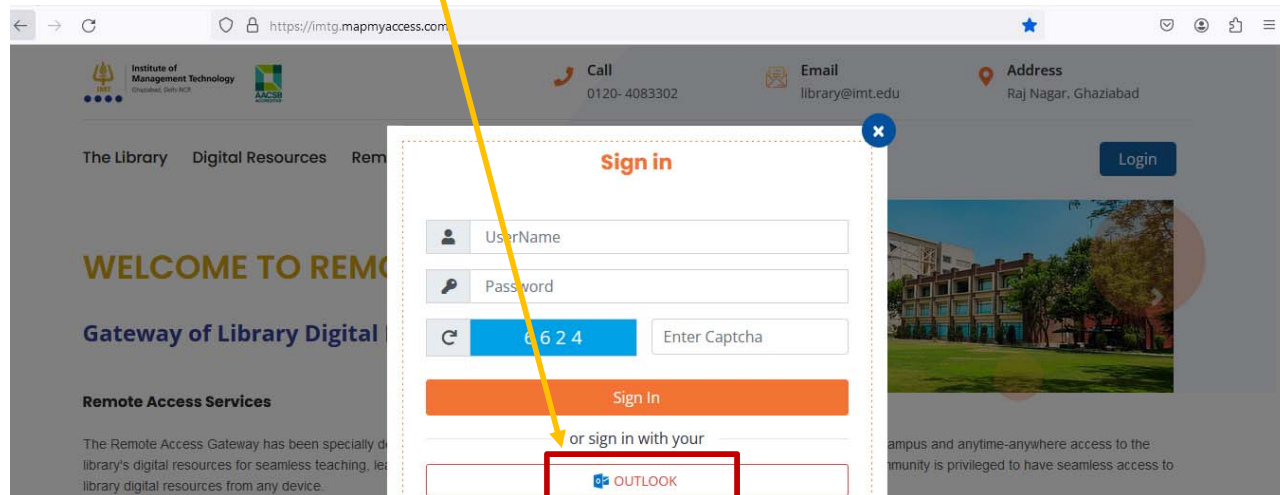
https://imtg.mapmyaccess.com

Institute of Management Technology
Ghaziabad, Delhi NCR
IMT
AACSB

Call
0120- 4083302

Email
library@imt.edu

Address
Raj Nagar, Ghaziabad

The Library Digital Resources Rem

Login

WELCOME TO REMO

Gateway of Library Digital

Remote Access Services

The Remote Access Gateway has been specially de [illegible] ampus and anytime-anywhere access to the library's digital resources for seamless teaching, lea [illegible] mmunity is privileged to have seamless access to library digital resources from any device.

Sign in

UserName

Password

6 6 2 4

Enter Captcha

Sign In

or sign in with your

OUTLOOK